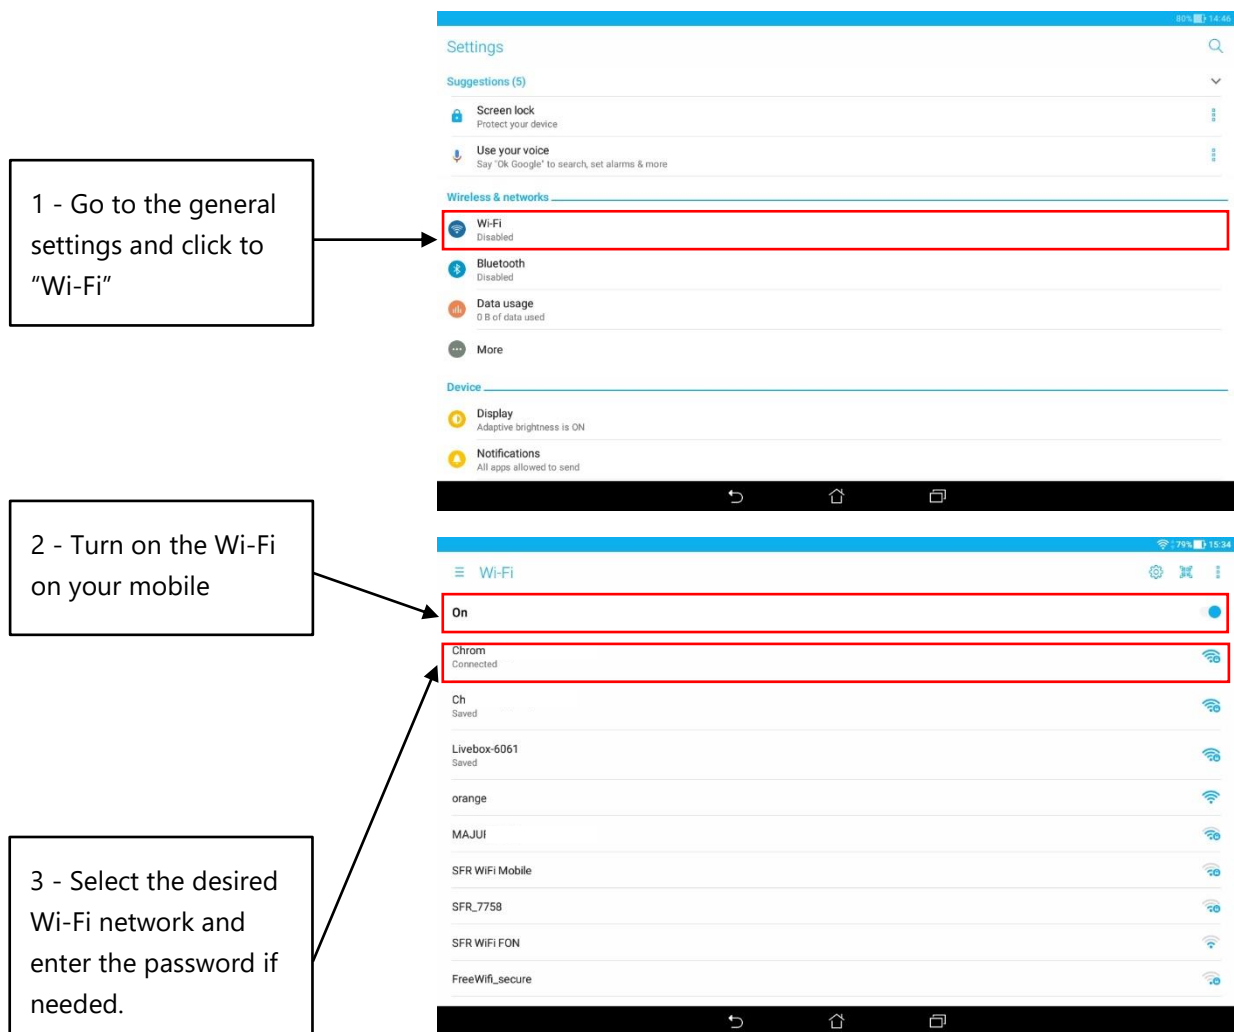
1 - Go to the general settings and click to "Wi-Fi"

80% 14:46

Settings

Suggestions (5)

Screen lock
Protect your device

Use your voice
Say "Ok Google" to search, set alarms & more

Wireless & networks

Wi-Fi
Disabled

Bluetooth
Disabled

Data usage
0 B of data used

More

Device

Display
Adaptive brightness is ON

Notifications
All apps allowed to send

2 - Turn on the Wi-Fi on your mobile

79% 15:34

Wi-Fi

On

Chrom
Connected

Ch
Saved

Livebox-6061
Saved

orange

MAJUI

SFR WiFi Mobile

SFR_7758

SFR WiFi FON

FreeWifi_secure

3 - Select the desired Wi-Fi network and enter the password if needed.